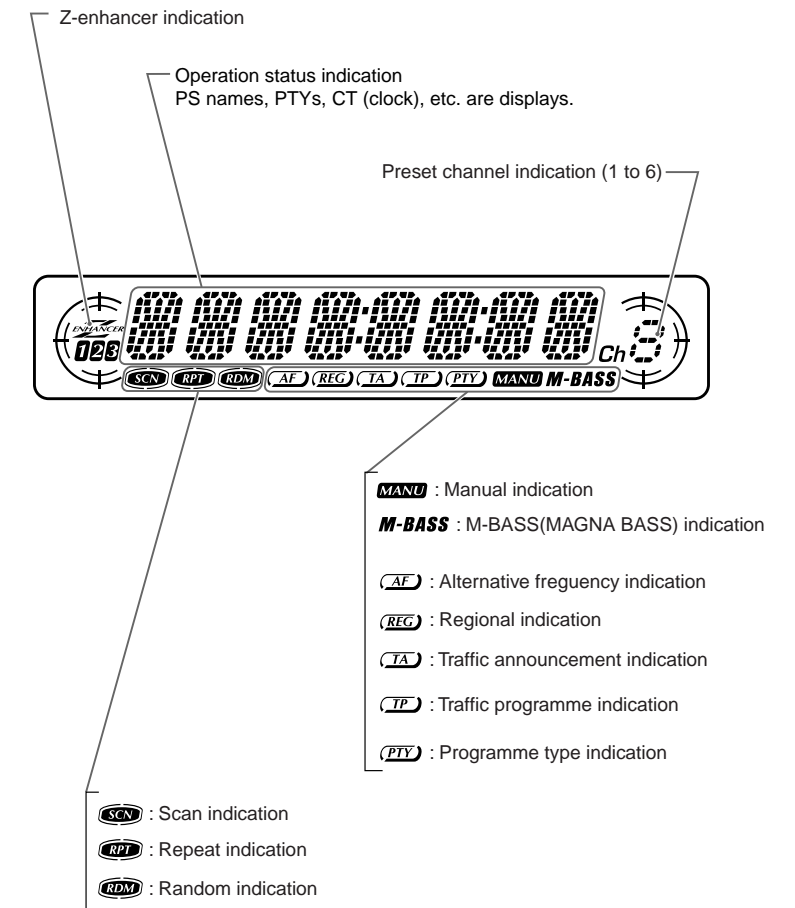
Z-enhancer indication

Operation status indication
PS names, PTYs, CT (clock), etc. are displays.

Preset channel indication (1 to 6)

ENHANCER
123
Ch
SCN RPT RDM AF REG TA TP PTY MANU M-BASS

MANU : Manual indication

M-BASS : M-BASS(MAGNA BASS) indication

AF : Alternative freguency indication

REG : Regional indication

TA : Traffic announcement indication

TP : Traffic programme indication

PTY : Programme type indication

SCN : Scan indication

RPT : Repeat indication

RDM : Random indication